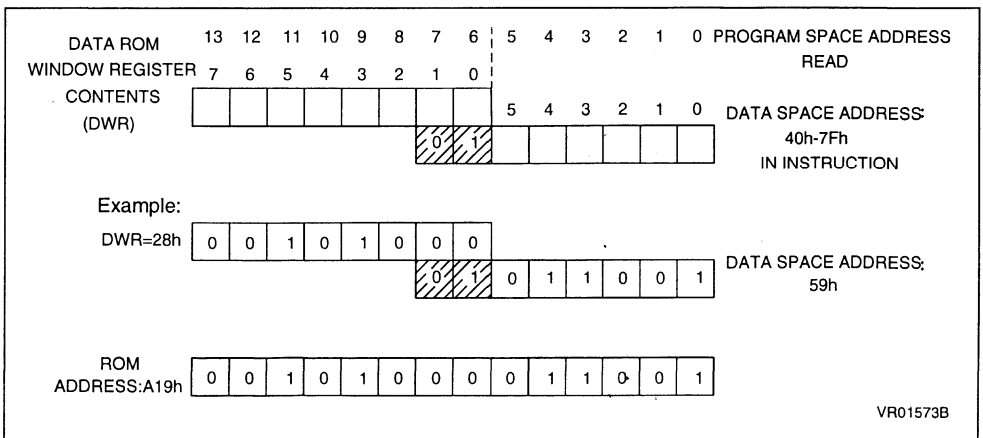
DATA ROM WINDOW REGISTER CONTENTS (DWR)

13 12 11 10 9 8 7 6 5 4 3 2 1 0 PROGRAM SPACE ADDRESS READ

7 6 5 4 3 2 1 0

5 4 3 2 1 0 DATA SPACE ADDRESS: 40h-7Fh IN INSTRUCTION

0 1

Example:

DWR=28h

| 0 | 0 | 1 | 0 | 1 | 0 | 0 | 0 |
|---|---|---|---|---|---|---|---|

| 0 | 1 | 0 | 1 | 1 | 0 | 0 | 1 |
|---|---|---|---|---|---|---|---|

DATA SPACE ADDRESS: 59h

ROM ADDRESS:A19h

| 0 | 0 | 1 | 0 | 1 | 0 | 0 | 0 | 0 | 1 | 1 | 0 | 0 | 1 |
|---|---|---|---|---|---|---|---|---|---|---|---|---|---|

VR01573B